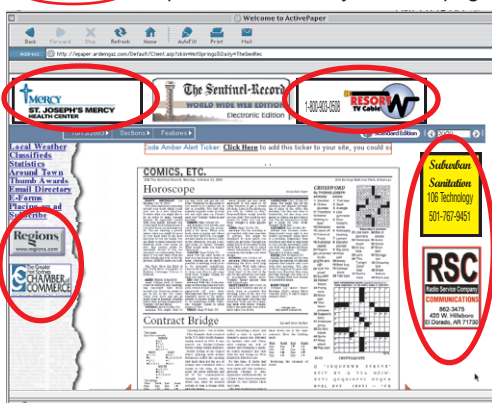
Welcome to ActivePaper

Back Forward Stop Refresh Home AutoFill Print Mail

Address: http://epaper.ardengaz.com/Default/Client.asp?skin=HotSprings&Daily=TheSentinel

MERCY ST. JOSEPH'S MERCY HEALTH CENTER

The Sentinel-Record WORLD WIDE WEB EDITION Electronic Edition

1-800-903-5638 RESORT TV Cable

Sections Features Standard Edition

Local Weather
Classifieds
Statistics
Around Town
Thumb Awards
Email Directory
E-Forms
Placing an ad
Subscribe

Regions www.regions.com

The Greater Hot Springs CHAMBER of COMMERCE

Code Amber Alert Ticker: Click Here to add this ticker to your site, you could sa

COMICS, ETC.

Horoscope

CROSSWORD

Contract Bridge

Suburban Sanitation 106 Technology 501-767-9451

RSC Radio Service Company COMMUNICATIONS 862-3478 420 W. Hillsboro El Dorado, AR 71730